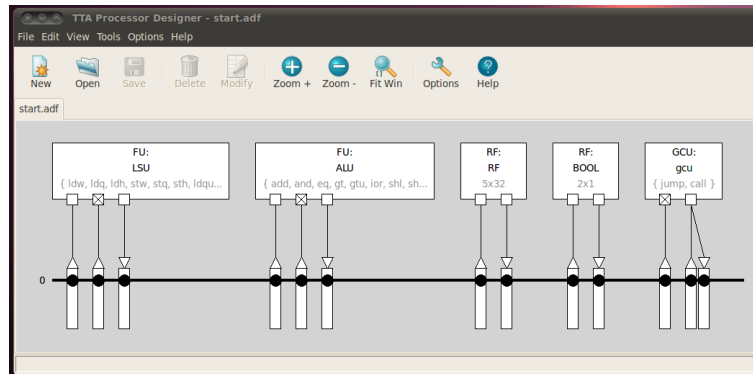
TTA Processor Designer - start.adf

File Edit View Tools Options Help

New Open Save Delete Modify Zoom + Zoom - Fit Win Options Help

start.adf

FU:
LSU
{ ldw, ldq, ldh, stw, stq, sth, ldqu...

FU:
ALU
{ add, and, eq, gt, gtu, ior, shl, sh...

RF:
RF
5x32

RF:
BOOL
2x1

GCU:
gcu
{ jump, call }

0